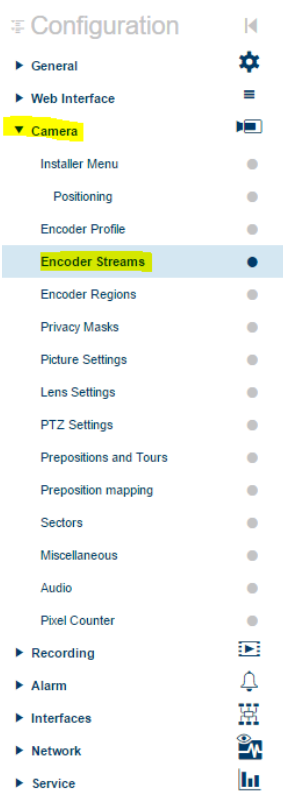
Configuration

▶ General

▶ Web Interface

▼ Camera

Installer Menu

Positioning

Encoder Profile

Encoder Streams

Encoder Regions

Privacy Masks

Picture Settings

Lens Settings

PTZ Settings

Prepositions and Tours

Preposition mapping

Sectors

Miscellaneous

Audio

Pixel Counter

▶ Recording

▶ Alarm

▶ Interfaces

▶ Network

▶ Service